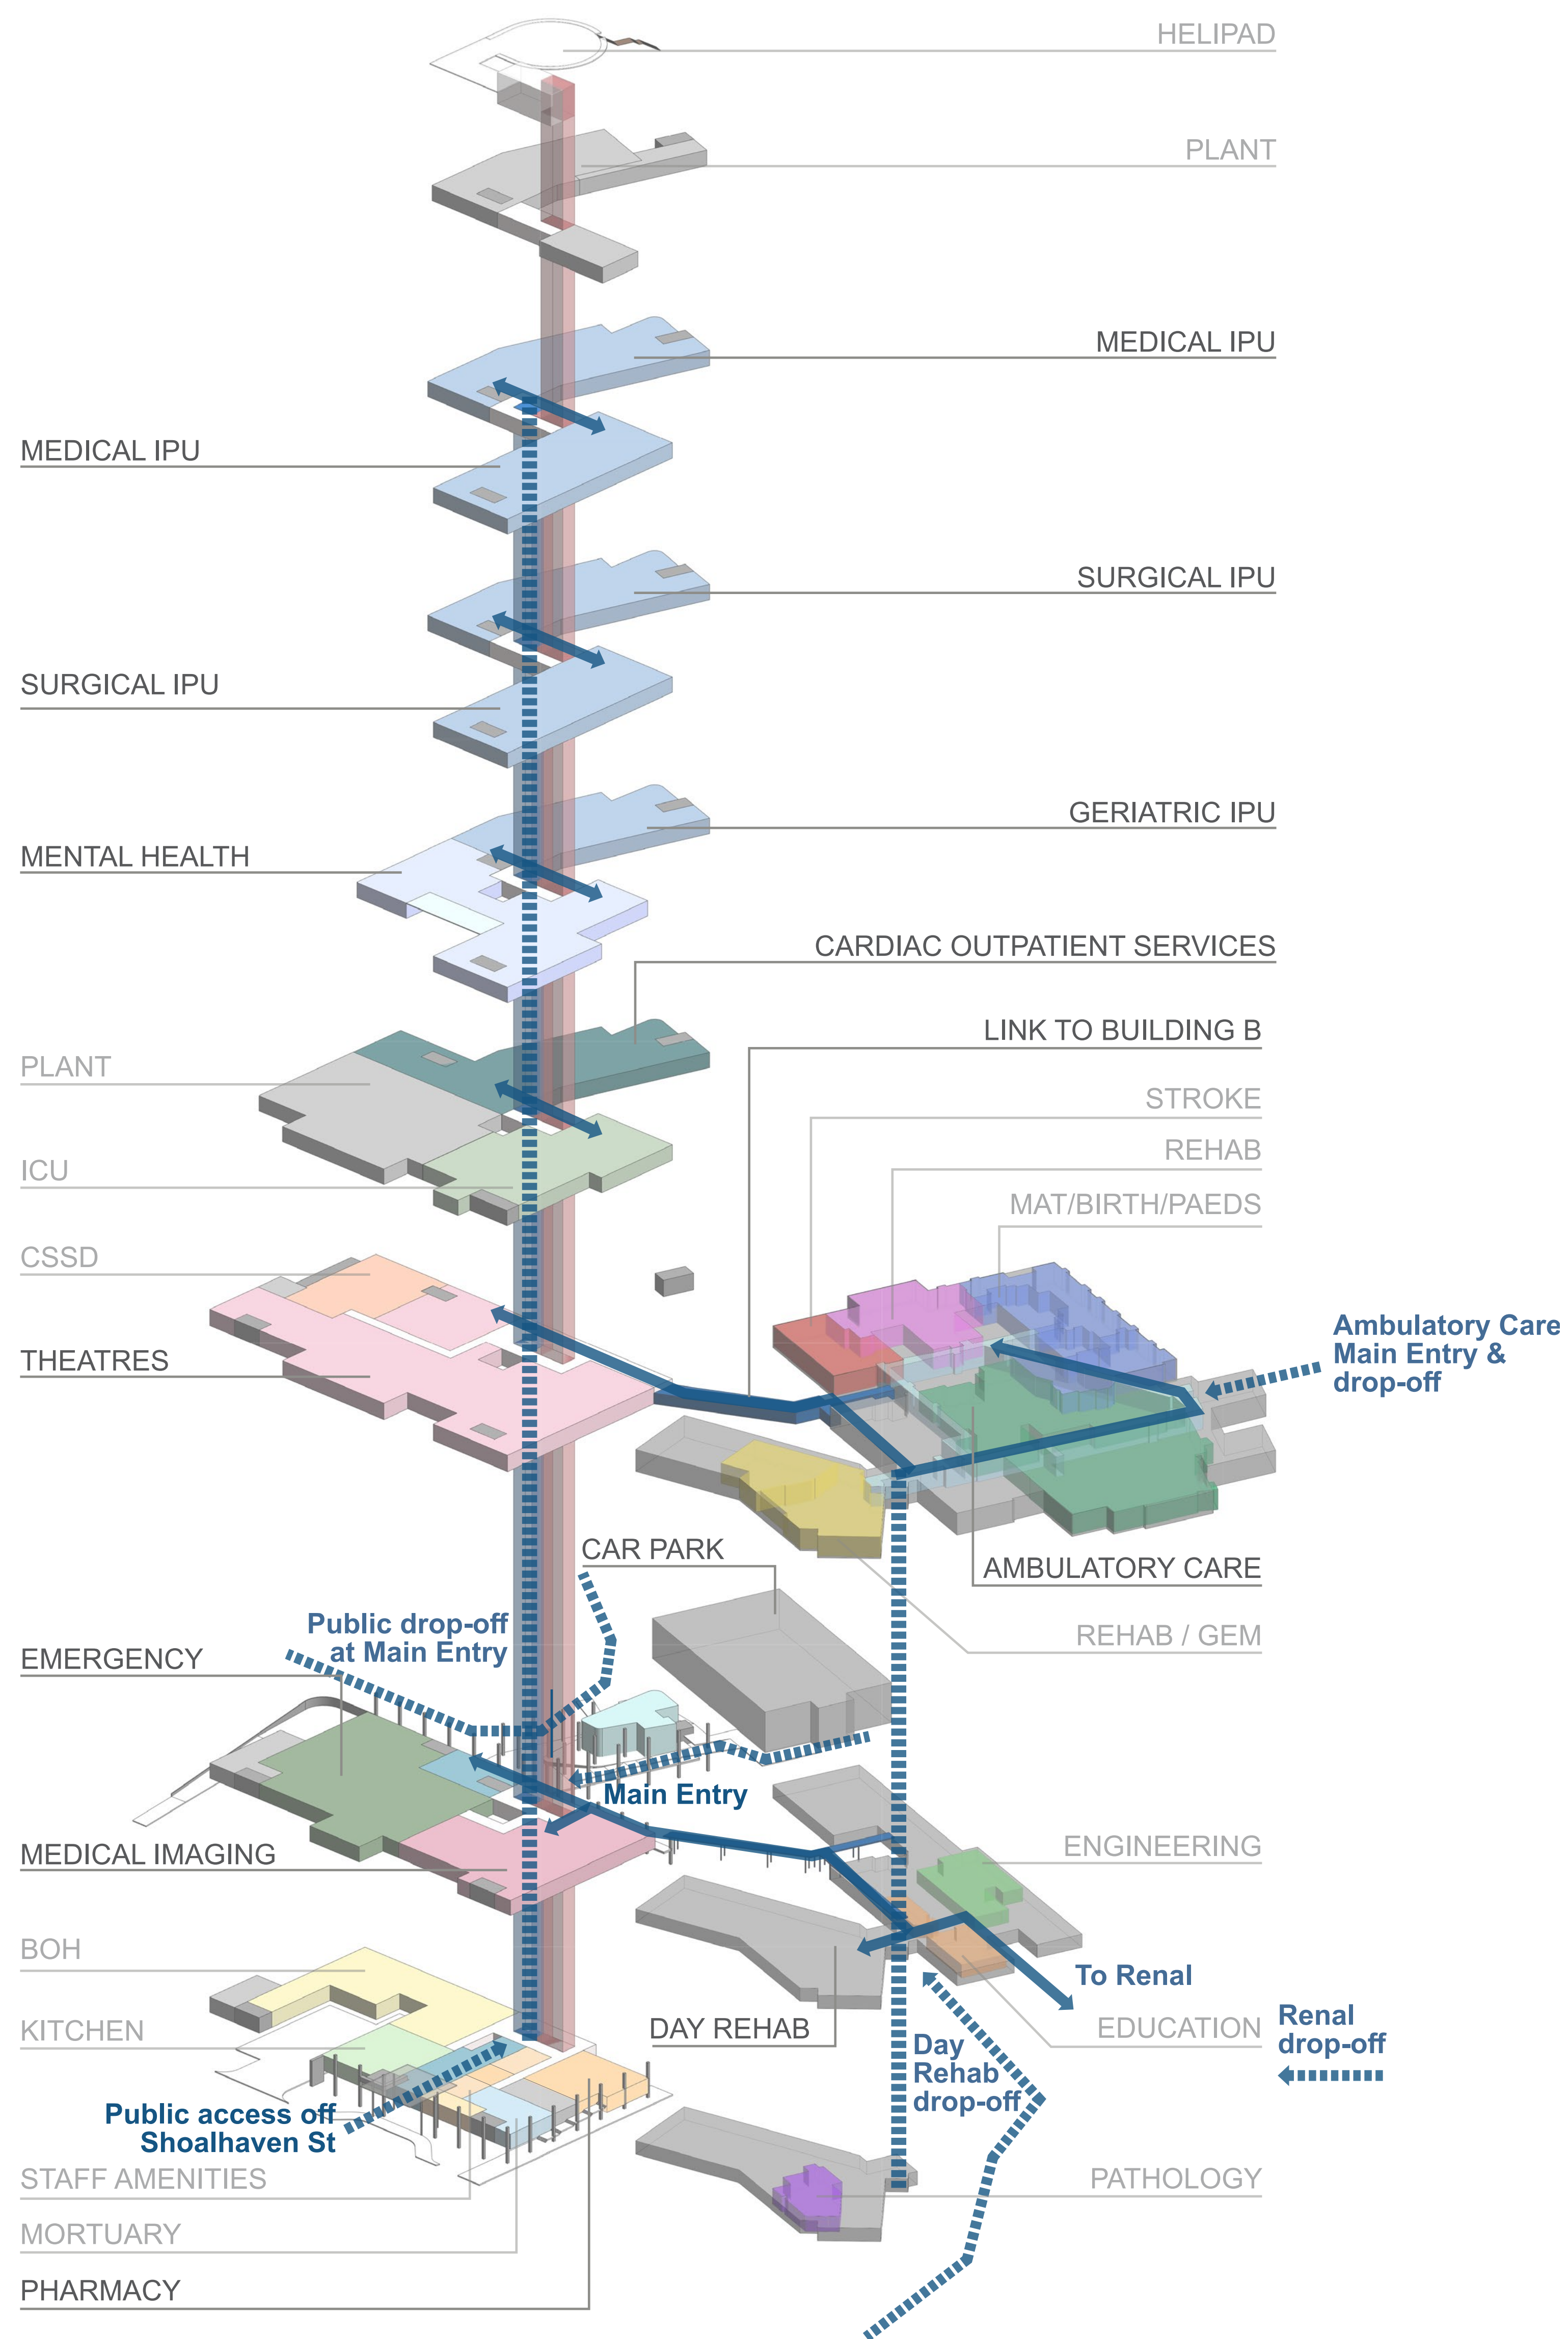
HELIPAD

PLANT

MEDICAL IPU

MEDICAL IPU

SURGICAL IPU

SURGICAL IPU

GERIATRIC IPU

MENTAL HEALTH

CARDIAC OUTPATIENT SERVICES

LINK TO BUILDING B

PLANT

STROKE

REHAB

ICU

MAT/BIRTH/PAEDS

CSSD

Ambulatory Care Main Entry & drop-off

THEATRES

CAR PARK

AMBULATORY CARE

Public drop-off at Main Entry

REHAB / GEM

EMERGENCY

Main Entry

ENGINEERING

MEDICAL IMAGING

BOH

To Renal

KITCHEN

DAY REHAB

EDUCATION

Renal drop-off

Day Rehab drop-off

Public access off Shoalhaven St

STAFF AMENITIES

PATHOLOGY

MORTUARY

PHARMACY